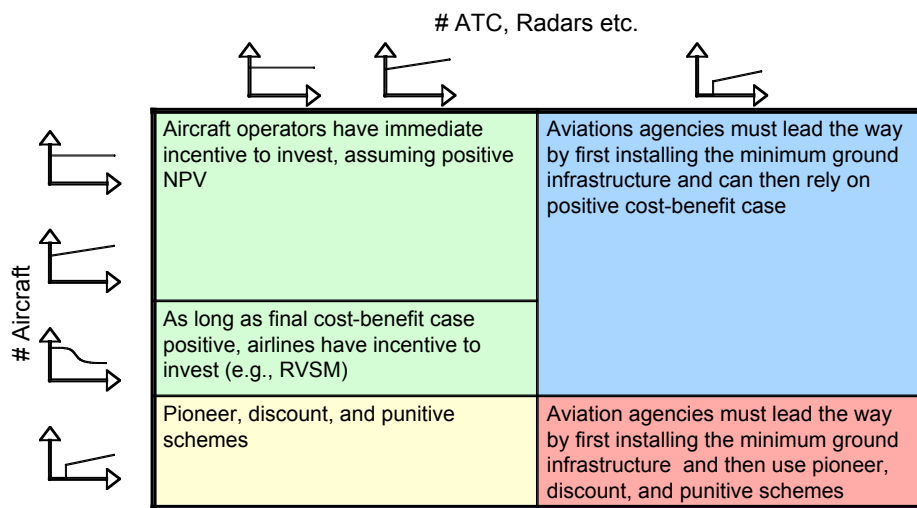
# ATC, Radars etc.

# Aircraft

| | | |
|---|---|---|
| Aircraft operators have immediate incentive to invest, assuming positive NPV | Aviations agencies must lead the way by first installing the minimum ground infrastructure and can then rely on positive cost-benefit case |
| As long as final cost-benefit case positive, airlines have incentive to invest (e.g., RVSM) | |
| Pioneer, discount, and punitive schemes | Aviation agencies must lead the way by first installing the minimum ground infrastructure and then use pioneer, discount, and punitive schemes |